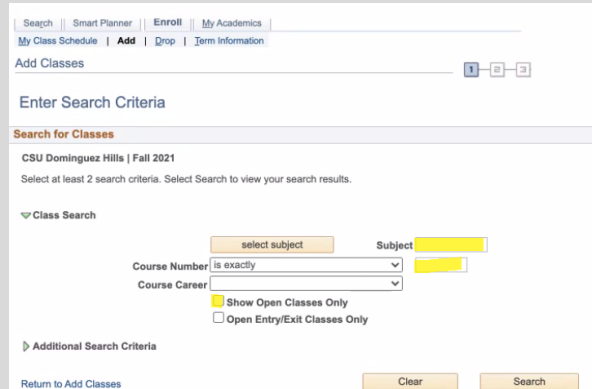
Search | Smart Planner | Enroll | My Academics
My Class Schedule | Add | Drop | Term Information

Add Classes

1 2 3

Enter Search Criteria

Search for Classes

CSU Dominguez Hills | Fall 2021

Select at least 2 search criteria. Select Search to view your search results.

Class Search

select subject

Subject

Course Number is exactly

Course Career

Show Open Classes Only

Open Entry/Exit Classes Only

Additional Search Criteria

Return to Add Classes

Clear

Search